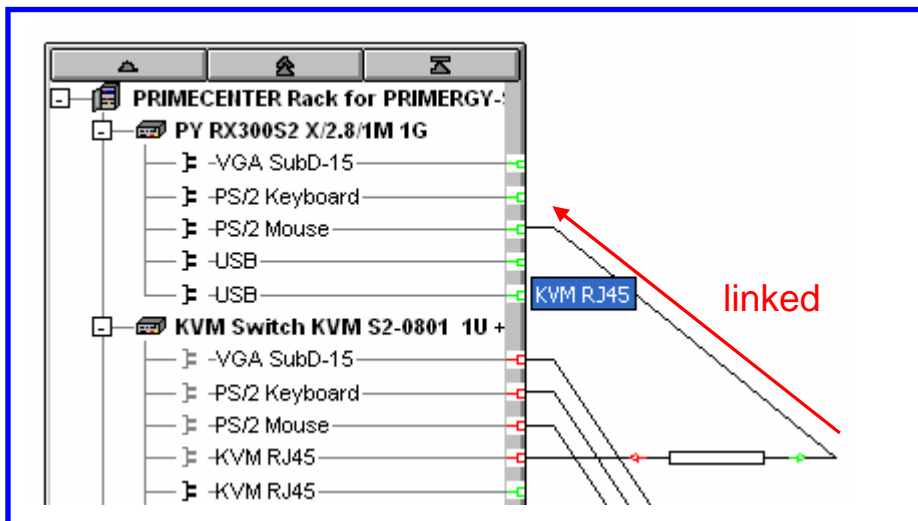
PRIMECENTER Rack for PRIMERGY-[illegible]
PY RX300S2 X/2.8/1M 1G
-VGA SubD-15
-PS/2 Keyboard
-PS/2 Mouse
-USB
-USB
KVM RJ45
linked
KVM Switch KVM S2-0801 1U +
-VGA SubD-15
-PS/2 Keyboard
-PS/2 Mouse
-KVM RJ45
-KVM RJ45